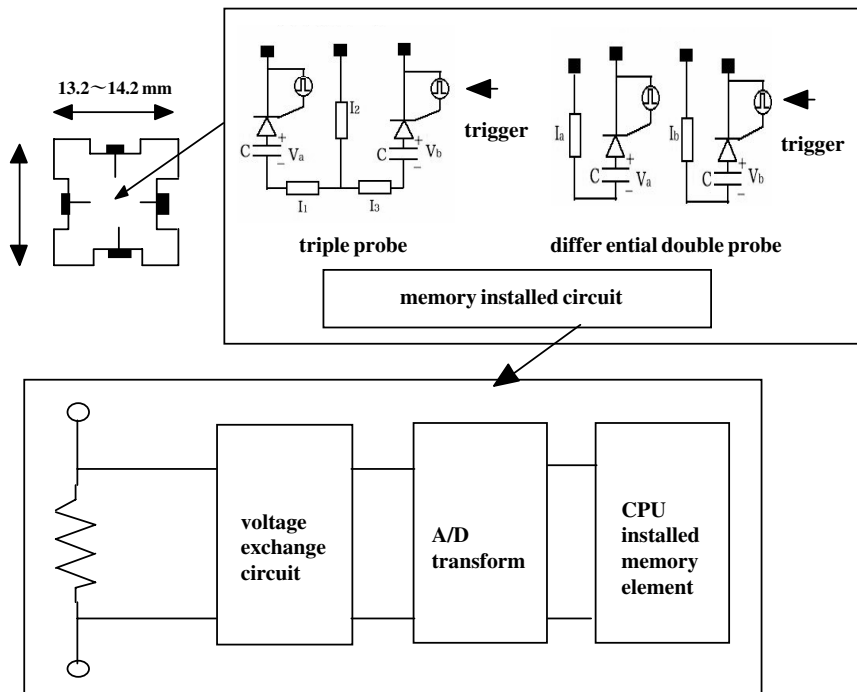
13.2～14.2 mm

C
+
−
$V_a$
$I_2$
C
+
−
$V_b$
trigger
$I_1$
$I_3$

$I_a$
C
+
−
$V_a$
$I_b$
C
+
−
$V_b$
trigger

triple probe

differ ential double probe

memory installed circuit

voltage exchange circuit

A/D transform

CPU installed memory element